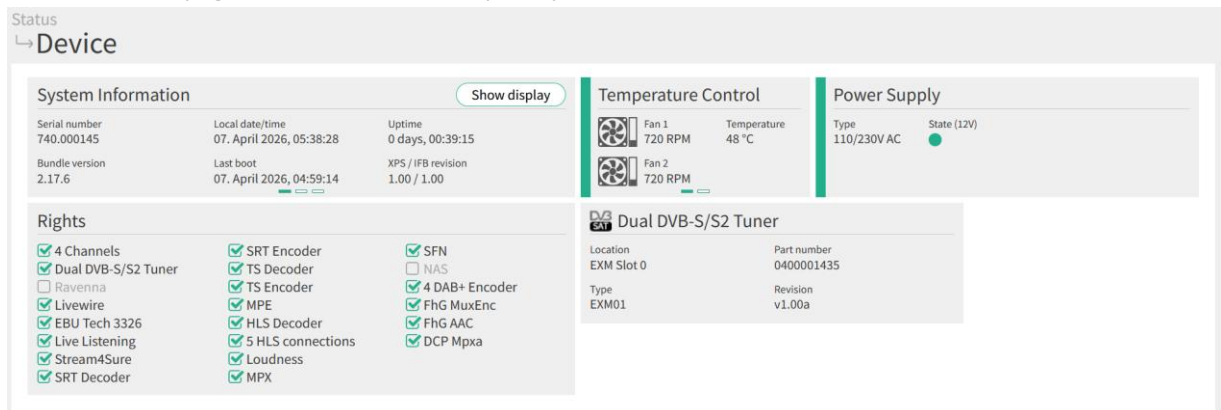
Status
↳Device

System Information
Show display

Serial number
740.000145

Local date/time
07. April 2026, 05:38:28

Uptime
0 days, 00:39:15

Bundle version
2.17.6

Last boot
07. April 2026, 04:59:14

XPS / IFB revision
1.00 / 1.00

Temperature Control

Fan 1
720 RPM

Temperature
48 °C

Fan 2
720 RPM

Power Supply

Type
110/230V AC

State (12V)

Rights

4 Channels
Dual DVB-S/S2 Tuner
Ravenna
Livewire
EBU Tech 3326
Live Listening
Stream4Sure
SRT Decoder

SRT Encoder
TS Decoder
TS Encoder
MPE
HLS Decoder
5 HLS connections
Loudness
MPX

SFN
NAS
4 DAB+ Encoder
FhG MuxEnc
FhG AAC
DCP Mpxa

DVB SAT Dual DVB-S/S2 Tuner

Location
EXM Slot 0

Part number
0400001435

Type
EXM01

Revision
v1.00a